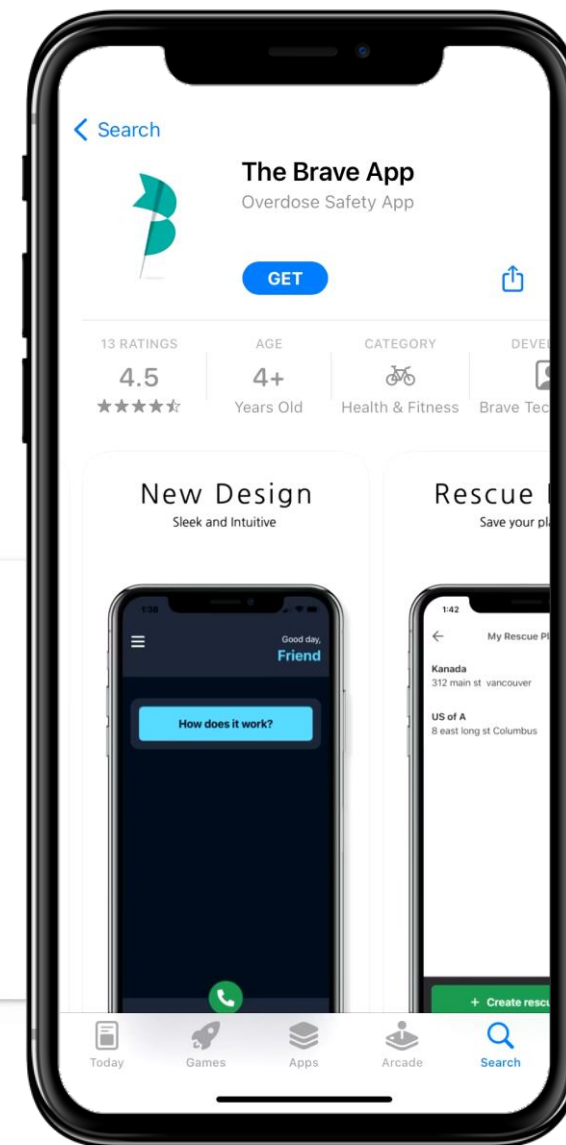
< Search

The Brave App
Overdose Safety App

GET

13 RATINGS
4.5
★★★★☆

AGE
4+
Years Old

CATEGORY
Health & Fitness

DEVEL
Brave Tec

New Design
Sleek and Intuitive

1:30
Good day,
Friend

How does it work?

Rescue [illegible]
Save your pl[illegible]

1:42
My Rescue Pl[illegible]

Kanada
312 main st vancouver

US of A
8 east long st Columbus

+ Create rescu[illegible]

Today
Games
Apps
Arcade
Search